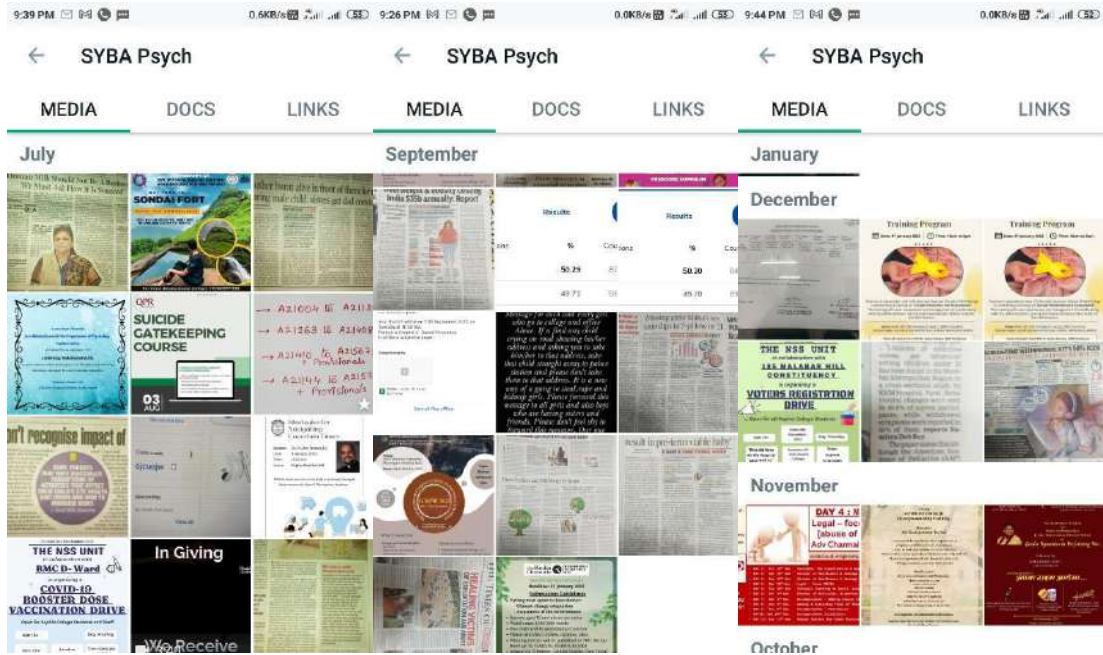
9:39 PM 0.6KB/s

SYBA Psych

MEDIA DOCS LINKS

July

We Must All Have A Say

SONDAI FORT

QPR
SUICIDE GATEKEEPING COURSE
03 AUG

→ A21004 to A2113
→ A21263 to A2140
→ A21410 to A2150 + Provisionals
→ A21414 to A2157 + Provisionals

n't recognise impact of

THE NSS UNIT
BMC D-Ward
COVID-19 BOOSTER DOSE VACCINATION DRIVE

In Giving
We Receive

9:26 PM 0.0KB/s

SYBA Psych

MEDIA DOCS LINKS

September

India $35b annually: Report

Results

%
50.29
49.71

Results
%
50.20
49.70

9:44 PM 0.0KB/s

SYBA Psych

MEDIA DOCS LINKS

January

December

Training Program

Training Program

THE NSS UNIT
185 MALABAR HILL CONSTITUENCY
VOTERS REGISTRATION DRIVE

November

DAY 4 :
Legal - foc
[abuse of
Adv Chamal

October